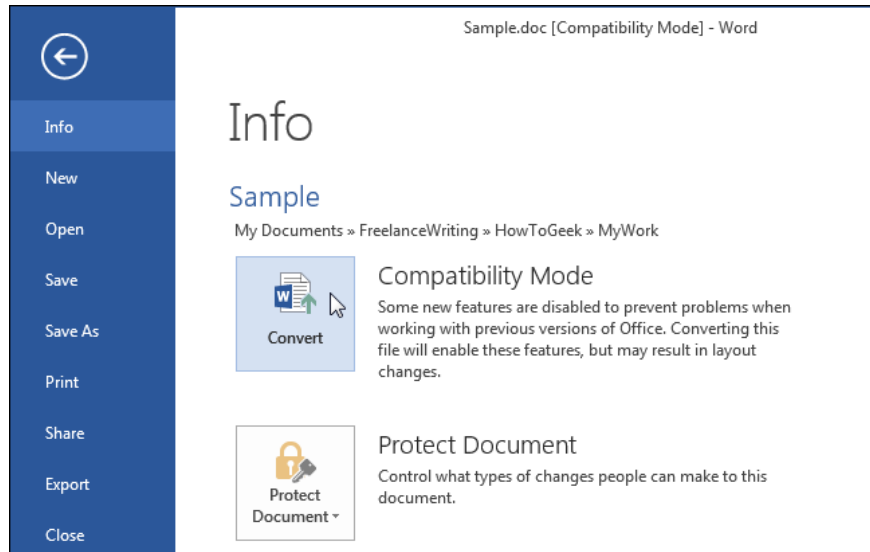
Sample.doc [Compatibility Mode] - Word

Info
New
Open
Save
Save As
Print
Share
Export
Close

Info

Sample

My Documents » FreelanceWriting » HowToGeek » MyWork

Convert

Compatibility Mode

Some new features are disabled to prevent problems when working with previous versions of Office. Converting this file will enable these features, but may result in layout changes.

Protect Document

Protect Document

Control what types of changes people can make to this document.